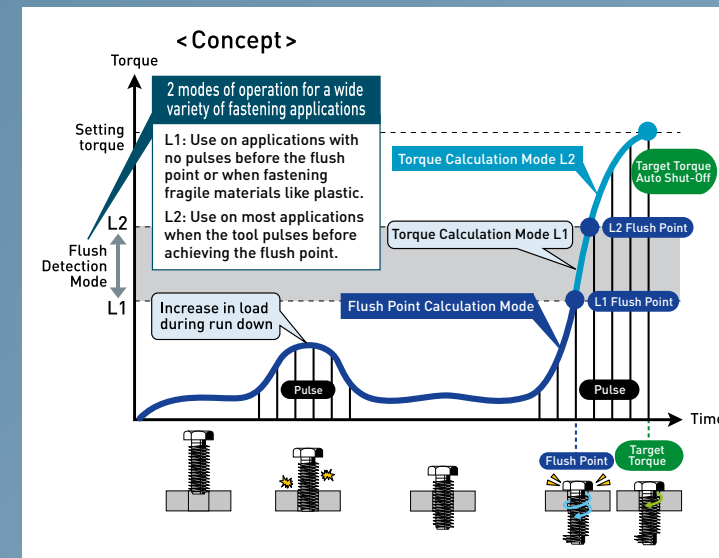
<Concept>

Torque

2 modes of operation for a wide variety of fastening applications

L1: Use on applications with no pulses before the flush point or when fastening fragile materials like plastic.

L2: Use on most applications when the tool pulses before achieving the flush point.

Setting torque

L2

Flush Detection Mode

L1

Torque Calculation Mode L2

Target Torque Auto Shut-Off

Torque Calculation Mode L1

L2 Flush Point

L1 Flush Point

Flush Point Calculation Mode

Increase in load during run down

Pulse

Pulse

Time

Flush Point

Target Torque